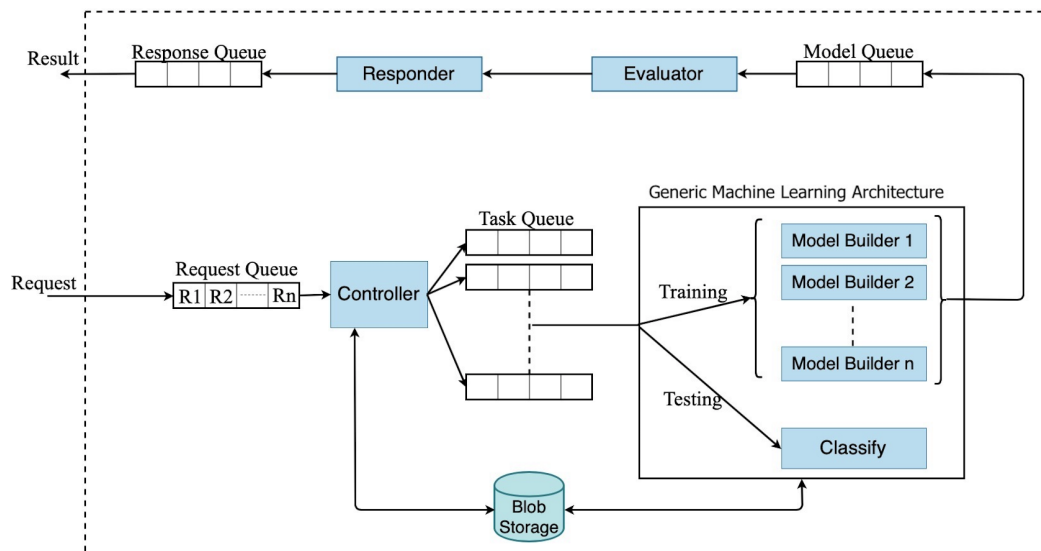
Result
Response Queue
Responder
Evaluator
Model Queue
Generic Machine Learning Architecture
Task Queue
Request
Request Queue
R1 R2 Rn
Controller
Training
Model Builder 1
Model Builder 2
Model Builder n
Testing
Classify
Blob Storage